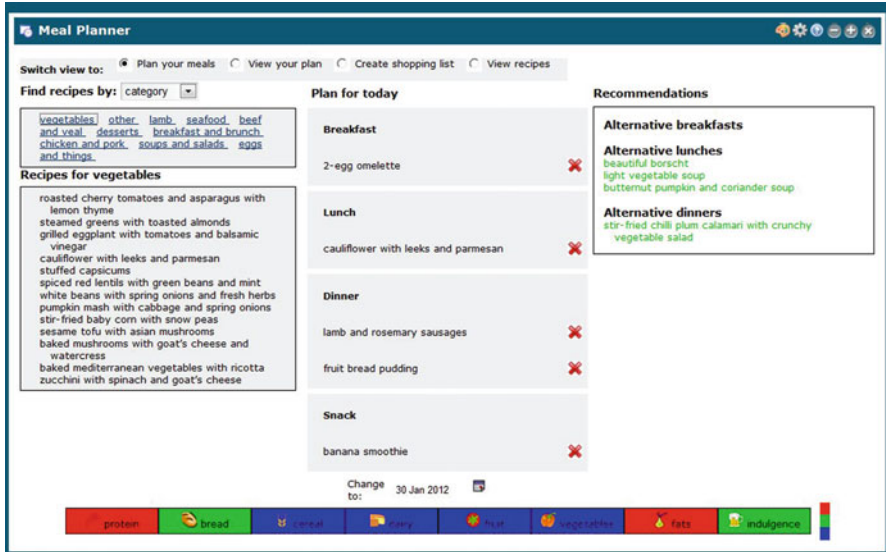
Meal Planner

Switch view to: Plan your meals View your plan Create shopping list View recipes

Find recipes by: category

vegetables other lamb seafood beef and veal desserts breakfast and brunch chicken and pork soups and salads eggs and things

Recipes for vegetables

roasted cherry tomatoes and asparagus with lemon thyme
steamed greens with toasted almonds
grilled eggplant with tomatoes and balsamic vinegar
cauliflower with leeks and parmesan
stuffed capsicums
spiced red lentils with green beans and mint
white beans with spring onions and fresh herbs
pumpkin mash with cabbage and spring onions
stir-fried baby corn with snow peas
sesame tofu with asian mushrooms
baked mushrooms with goat's cheese and watercress
baked mediterranean vegetables with ricotta
zucchini with spinach and goat's cheese

Plan for today

Breakfast

2-egg omelette

Lunch

cauliflower with leeks and parmesan

Dinner

lamb and rosemary sausages

fruit bread pudding

Snack

banana smoothie

Change to: 30 Jan 2012

Recommendations

Alternative breakfasts

Alternative lunches
beautiful borscht
light vegetable soup
butternut pumpkin and coriander soup

Alternative dinners
stir-fried chilli plum calamari with crunchy vegetable salad

protein bread cereal dairy fruit vegetables fats indulgence